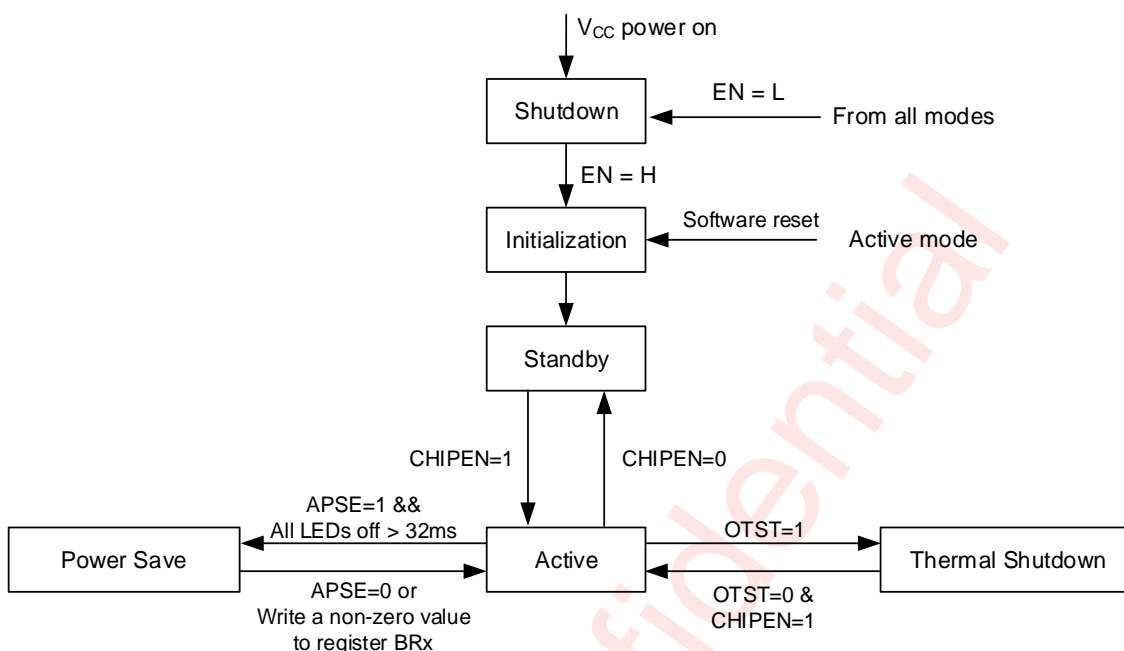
$V_{CC}$ power on

Shutdown

EN = L

From all modes

EN = H

Initialization

Software reset

Active mode

Standby

CHIPEN=1

CHIPEN=0

APSE=1 &&
All LEDs off > 32ms

Power Save

Active

OTST=1

Thermal Shutdown

APSE=0 or
Write a non-zero value
to register BRx

OTST=0 &
CHIPEN=1

fidential